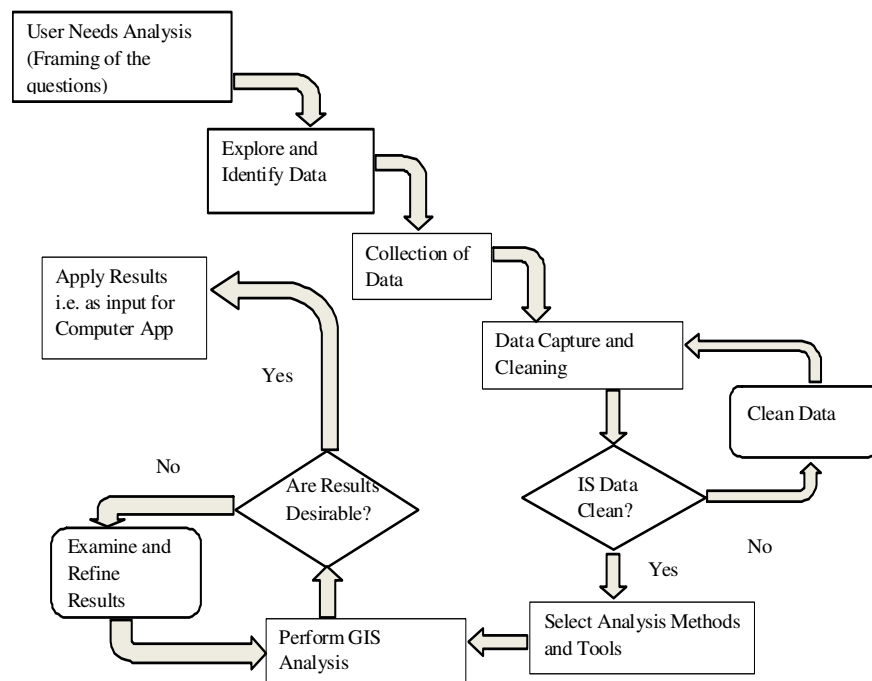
User Needs Analysis (Framing of the questions)

Explore and Identify Data

Collection of Data

Data Capture and Cleaning

Clean Data

IS Data Clean?

No

Yes

Select Analysis Methods and Tools

Perform GIS Analysis

Are Results Desirable?

Yes

No

Apply Results i.e. as input for Computer App

Examine and Refine Results